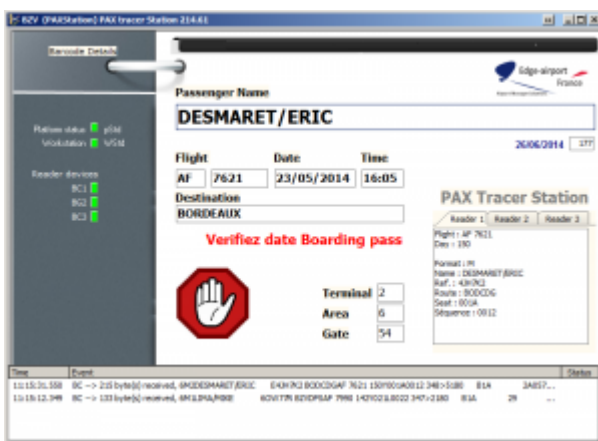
BZV (PAXStation) PAX tracer Station 214.61

Barcode Details

Station status ■ pStd
Workstation ■ WStd

Reader devices
BC1 ■
BC2 ■
BC3 ■

Edge-airport France

Passenger Name
DESMARET/ERIC

26/06/2014 177

| Flight | | Date | Time |
|---|---|---|---|
| AF | 7621 | 23/05/2014 | 16:05 |

Destination
BORDEAUX

Verifiez date Boarding pass

PAX Tracer Station

Reader 1 | Reader 2 | Reader 3

Flight : AF 7621
Day : 150

Format : M
Name : DESMARET/ERIC
Ref. : 43H7K2
Route : BODCDG
Seat : 001A
Sequence : 0012

Terminal 2
Area 6
Gate 54

| Time | Event | Status |
|---|---|---|
| 11:15:31.558 | BC --> 215 byte(s) received, 6MIDESMARET/ERIC E43H7K2 BODCDGAF 7621 150Y001A0012 348>5180 B1A 2A057... | |
| 11:15:12.349 | BC --> 133 byte(s) received, 6M1LIMA/MBB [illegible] 7990 142Y021L0022 347>2180 B1A 29 ... | |